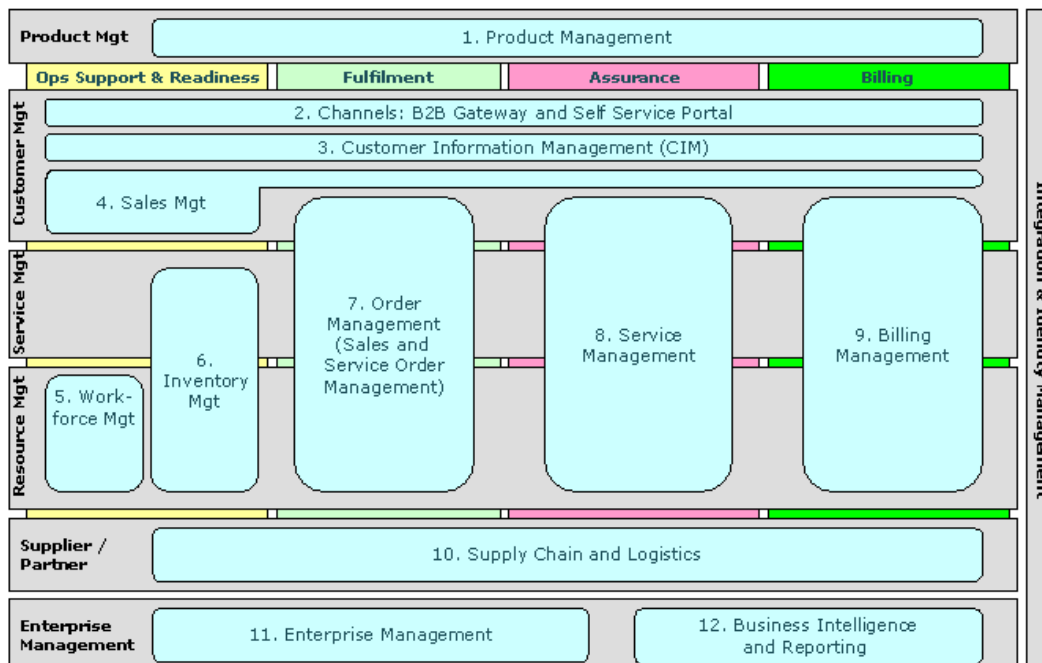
Product Mgt

1. Product Management

Ops Support & Readiness

Fulfilment

Assurance

Billing

Customer Mgt

2. Channels: B2B Gateway and Self Service Portal

3. Customer Information Management (CIM)

4. Sales Mgt

Service Mgt

Resource Mgt

5. Workforce Mgt

6. Inventory Mgt

7. Order Management (Sales and Service Order Management)

8. Service Management

9. Billing Management

Supplier / Partner

10. Supply Chain and Logistics

Enterprise Management

11. Enterprise Management

12. Business Intelligence and Reporting

Integration & Identity Management